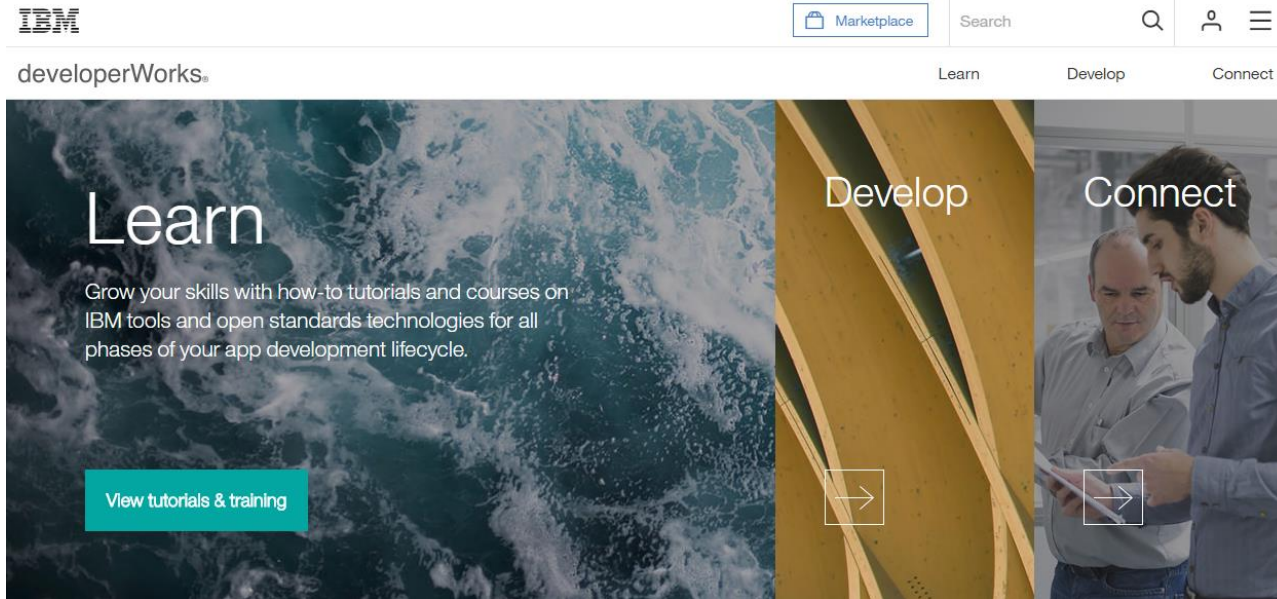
IBM

Marketplace

Search

developerWorks®

Learn Develop Connect

Learn

Grow your skills with how-to tutorials and courses on IBM tools and open standards technologies for all phases of your app development lifecycle.

View tutorials & training

Develop

Connect